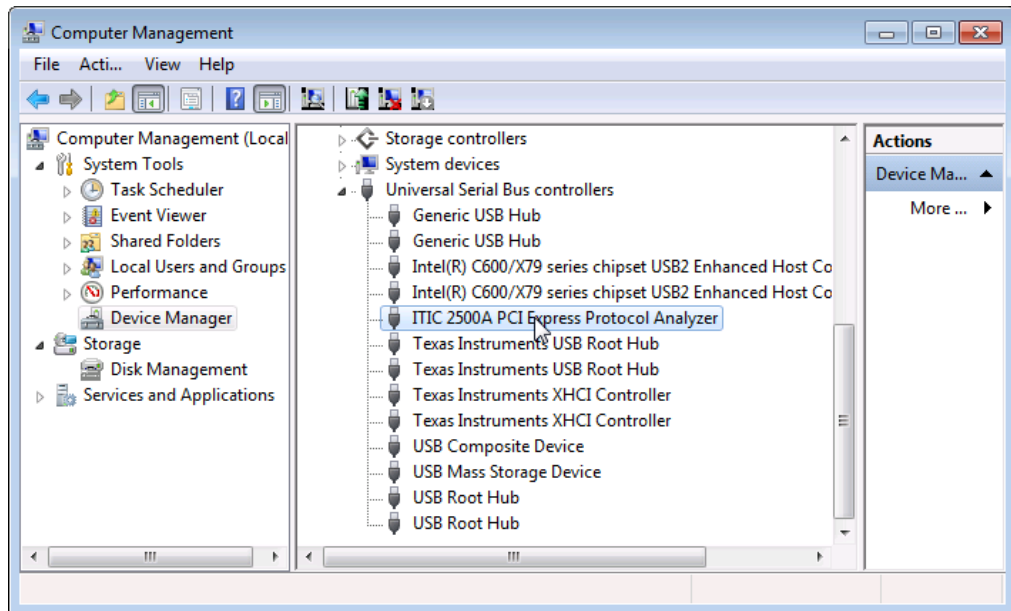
Computer Management

File Acti... View Help

Computer Management (Local
System Tools
Task Scheduler
Event Viewer
Shared Folders
Local Users and Groups
Performance
Device Manager
Storage
Disk Management
Services and Applications

Storage controllers
System devices
Universal Serial Bus controllers
Generic USB Hub
Generic USB Hub
Intel(R) C600/X79 series chipset USB2 Enhanced Host Co
Intel(R) C600/X79 series chipset USB2 Enhanced Host Co
ITIC 2500A PCI Express Protocol Analyzer
Texas Instruments USB Root Hub
Texas Instruments USB Root Hub
Texas Instruments XHCI Controller
Texas Instruments XHCI Controller
USB Composite Device
USB Mass Storage Device
USB Root Hub
USB Root Hub

Actions
Device Ma...
More ...